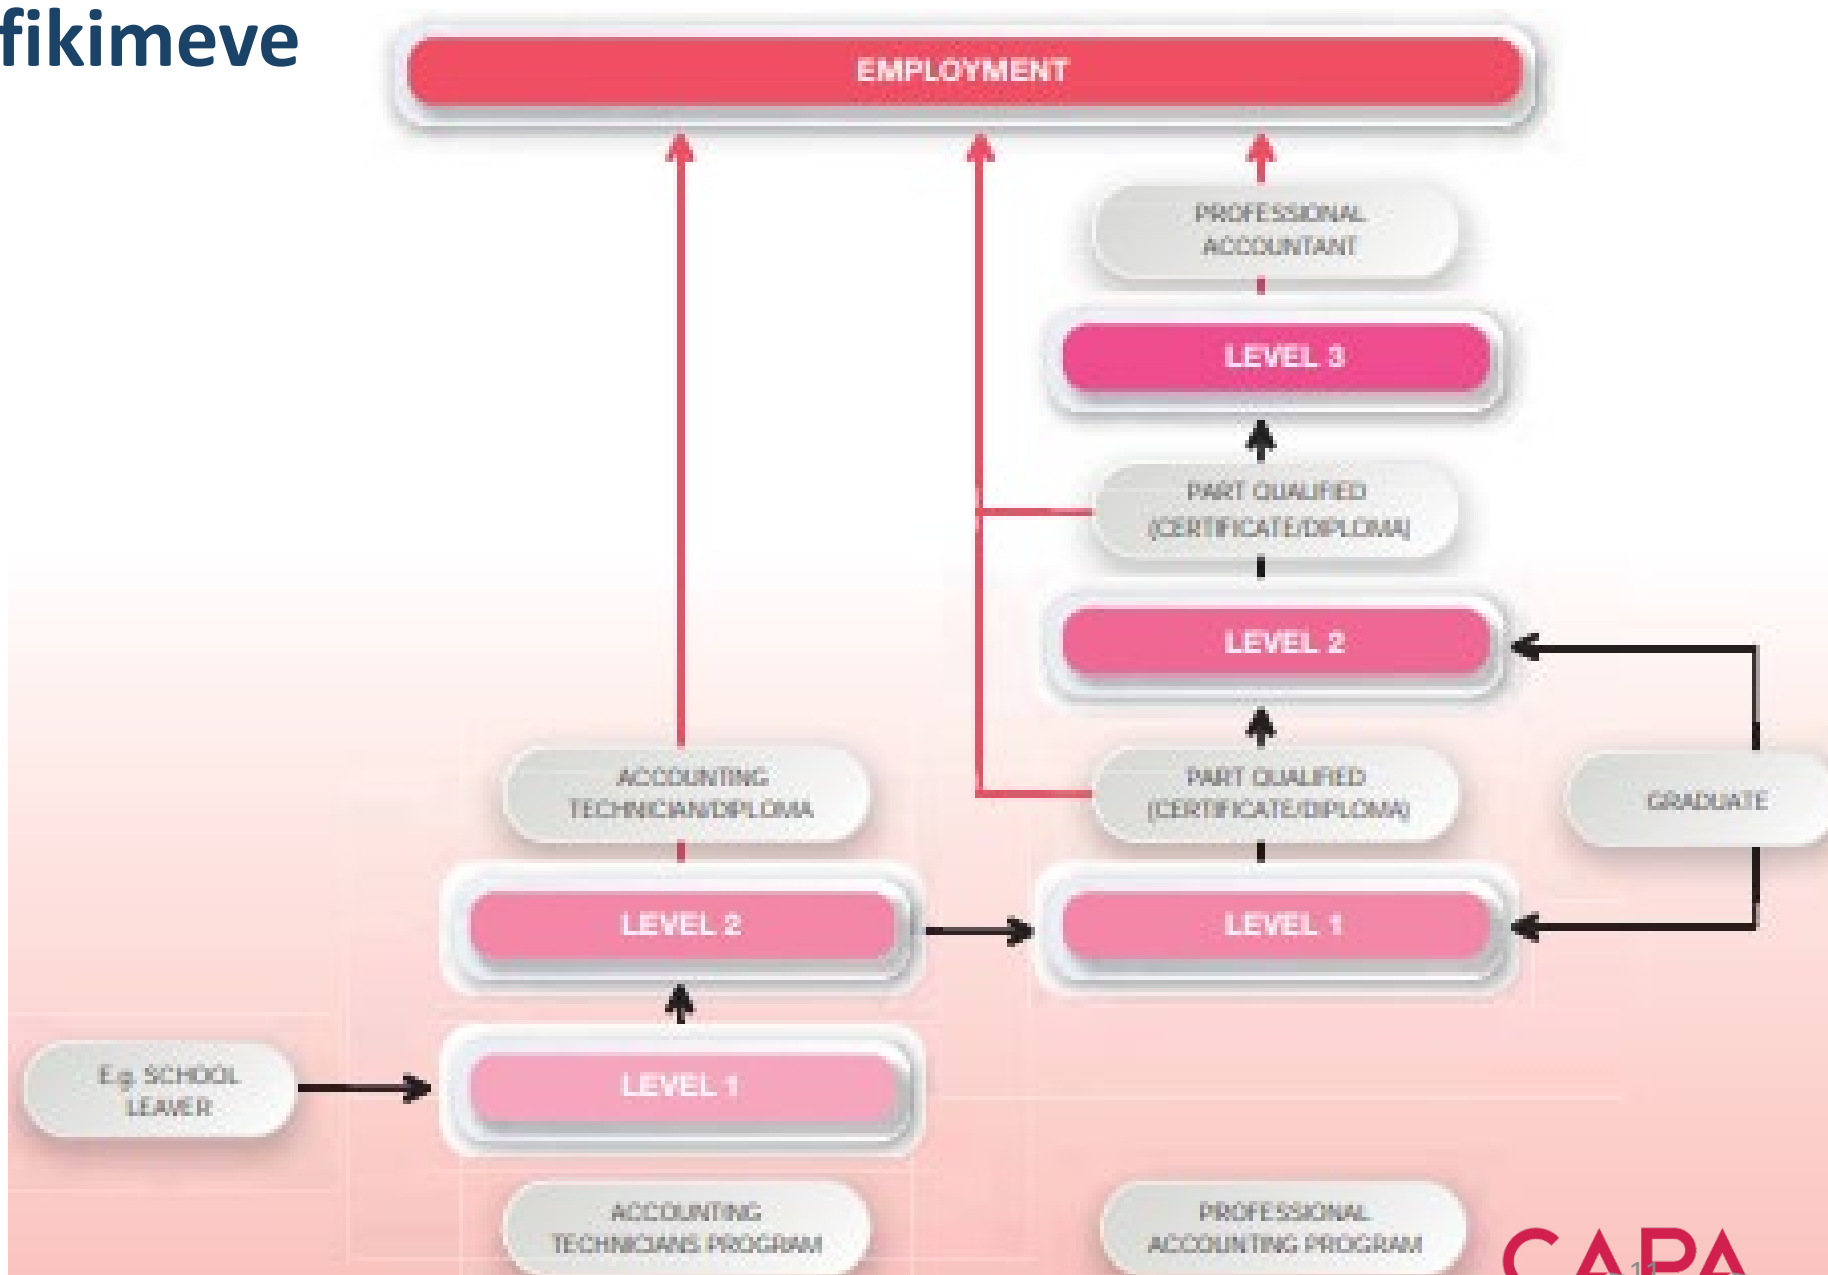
fikimeve

EMPLOYMENT

PROFESSIONAL ACCOUNTANT

LEVEL 3

PART QUALIFIED (CERTIFICATE/DIPLOMA)

LEVEL 2

ACCOUNTING TECHNICIAN/DIPLOMA

PART QUALIFIED (CERTIFICATE/DIPLOMA)

GRADUATE

LEVEL 2

LEVEL 1

E.g. SCHOOL LEAVER

LEVEL 1

ACCOUNTING TECHNICIANS PROGRAM

PROFESSIONAL ACCOUNTING PROGRAM

CAPA